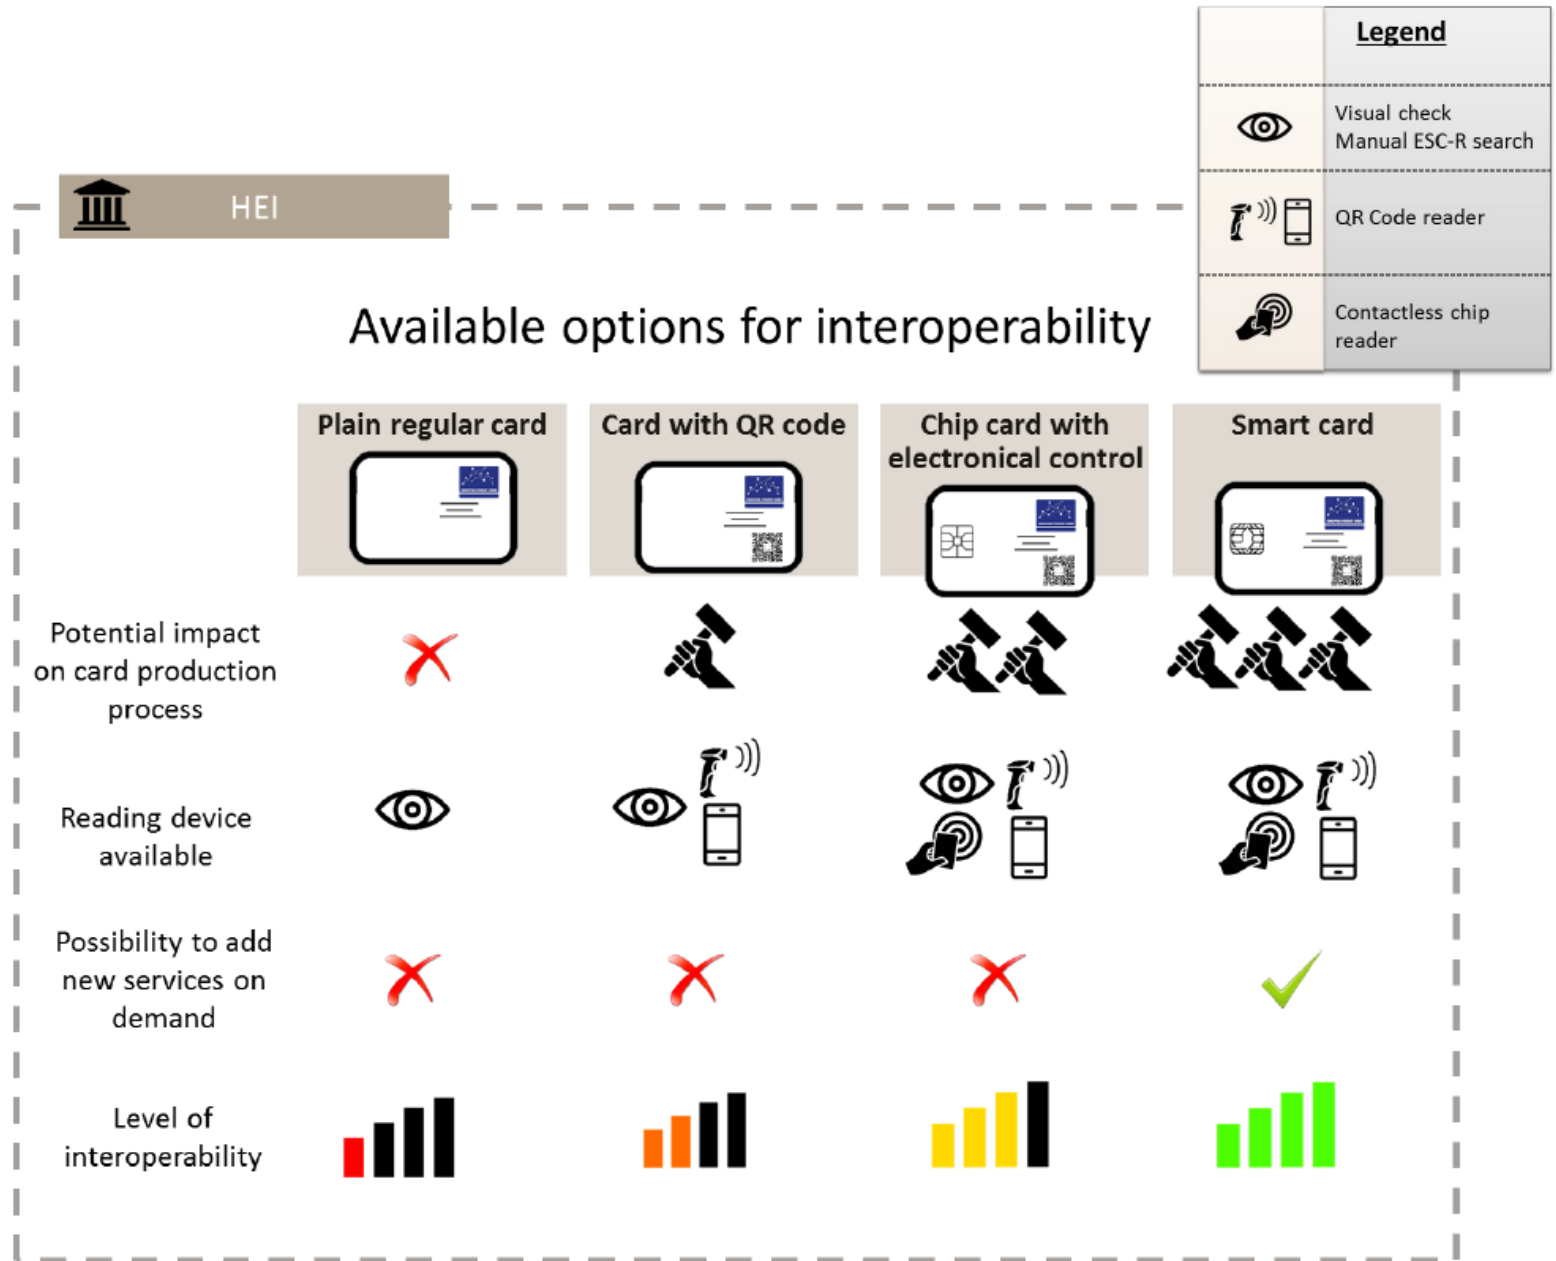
Legend

Visual check
Manual ESC-R search

QR Code reader

Contactless chip reader

HEI

Available options for interoperability

| | Plain regular card | Card with QR code | Chip card with electronical control | Smart card |
|---|---|---|---|---|
| Potential impact on card production process | | | | |
| Reading device available | | | | |
| Possibility to add new services on demand | | | | |
| Level of interoperability | | | | |